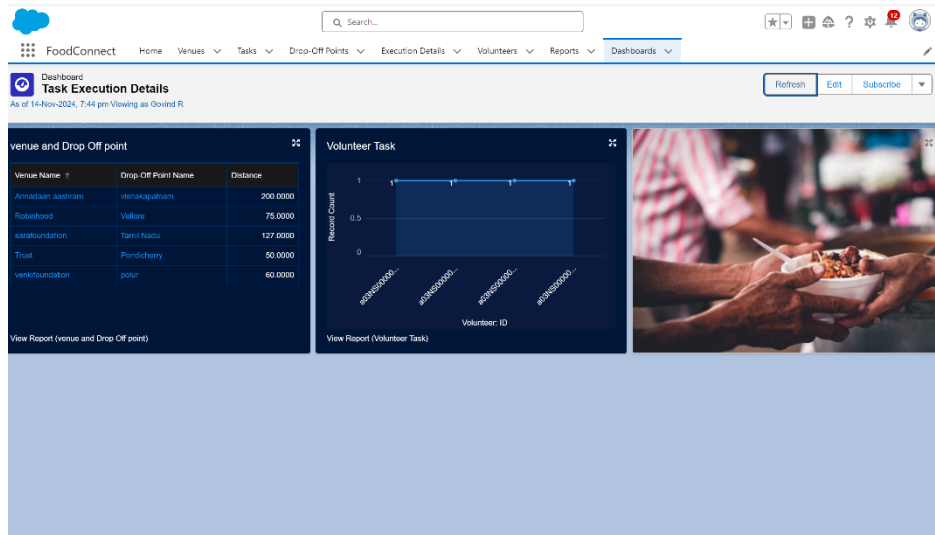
Search...

12

FoodConnect Home Venues Tasks Drop-Off Points Execution Details Volunteers Reports Dashboards

Dashboard
Task Execution Details
As of 14-Nov-2024, 7:44 pm·Viewing as Govind R

Refresh Edit Subscribe

venue and Drop Off point

| Venue Name ↑ | Drop-Off Point Name | Distance |
|---|---|---|
| Annadaan aashram | vishakapatnam | 200.0000 |
| Robinhood | Vellore | 75.0000 |
| sarafoundation | Tamil Nadu | 127.0000 |
| Trust | Pondicherry | 50.0000 |
| venkifoundation | polur | 60.0000 |

View Report (venue and Drop Off point)

Volunteer Task

1 1 1 1 1
0.5
0
Record Count
a03NS00000... a03NS00000... a03NS00000... a03NS00000...
Volunteer: ID

View Report (Volunteer Task)